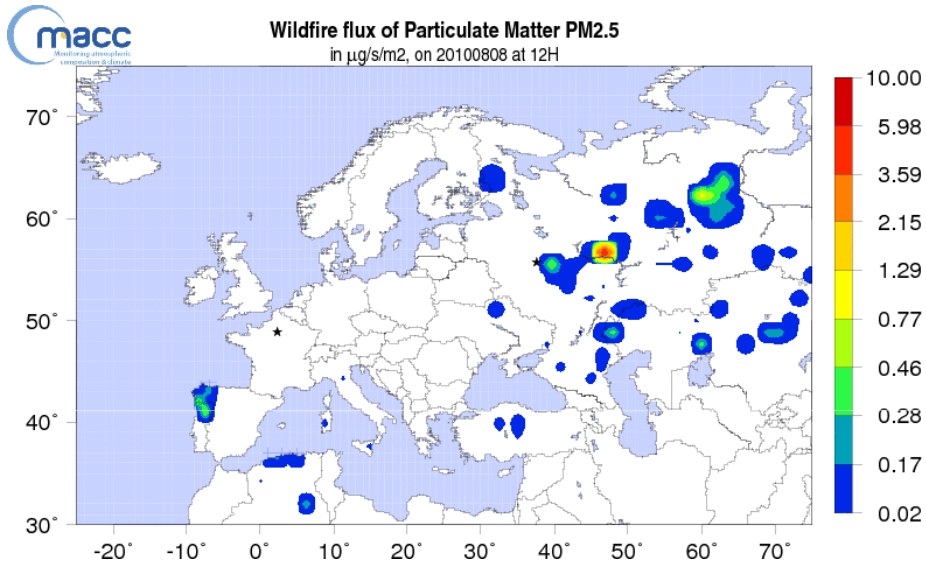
macc
Monitoring atmospheric composition & climate

Wildfire flux of Particulate Matter PM2.5
in µg/s/m2, on 20100808 at 12H

70°
60°
50°
40°
30°

-20° -10° 0° 10° 20° 30° 40° 50° 60° 70°

10.00
5.98
3.59
2.15
1.29
0.77
0.46
0.28
0.17
0.02